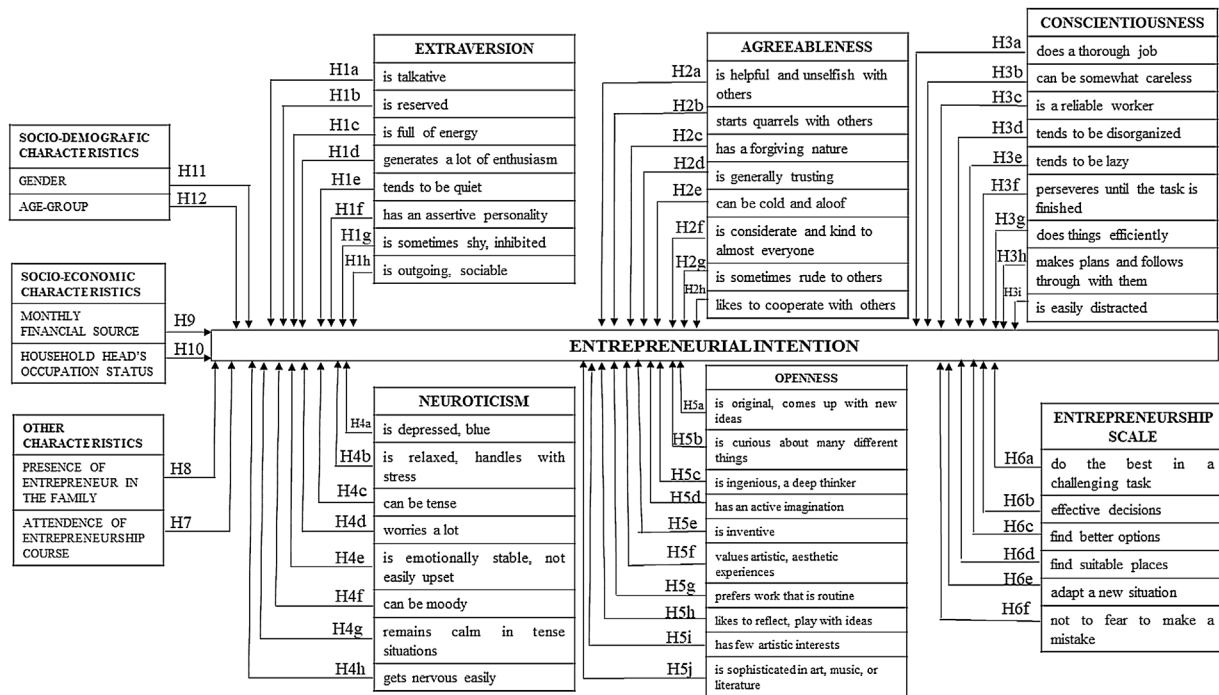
SOCIO-DEMOGRAFIC CHARACTERISTICS
GENDER
AGE-GROUP
H11
H12

EXTRAVERSION
H1a is talkative
H1b is reserved
H1c is full of energy
H1d generates a lot of enthusiasm
H1e tends to be quiet
H1f has an assertive personality
H1g is sometimes shy, inhibited
H1h is outgoing, sociable

AGREEABLENESS
H2a is helpful and unselfish with others
H2b starts quarrels with others
H2c has a forgiving nature
H2d is generally trusting
H2e can be cold and aloof
H2f is considerate and kind to almost everyone
H2g is sometimes rude to others
H2h likes to cooperate with others

CONSCIENTIOUSNESS
H3a does a thorough job
H3b can be somewhat careless
H3c is a reliable worker
H3d tends to be disorganized
H3e tends to be lazy
H3f perseveres until the task is finished
H3g does things efficiently
H3h makes plans and follows through with them
H3i is easily distracted

SOCIO-ECONOMIC CHARACTERISTICS
MONTHLY FINANCIAL SOURCE
HOUSEHOLD HEAD'S OCCUPATION STATUS
H9
H10

ENTREPRENEURIAL INTENTION

OTHER CHARACTERISTICS
PRESENCE OF ENTREPRENEUR IN THE FAMILY
ATTENDENCE OF ENTREPRENEURSHIP COURSE
H8
H7

NEUROTICISM
H4a is depressed, blue
H4b is relaxed, handles with stress
H4c can be tense
H4d worries a lot
H4e is emotionally stable, not easily upset
H4f can be moody
H4g remains calm in tense situations
H4h gets nervous easily

OPENNESS
H5a is original, comes up with new ideas
H5b is curious about many different things
H5c is ingenious, a deep thinker
H5d has an active imagination
H5e is inventive
H5f values artistic, aesthetic experiences
H5g prefers work that is routine
H5h likes to reflect, play with ideas
H5i has few artistic interests
H5j is sophisticated in art, music, or literature

ENTREPRENEURSHIP SCALE
H6a do the best in a challenging task
H6b effective decisions
H6c find better options
H6d find suitable places
H6e adapt a new situation
H6f not to fear to make a mistake